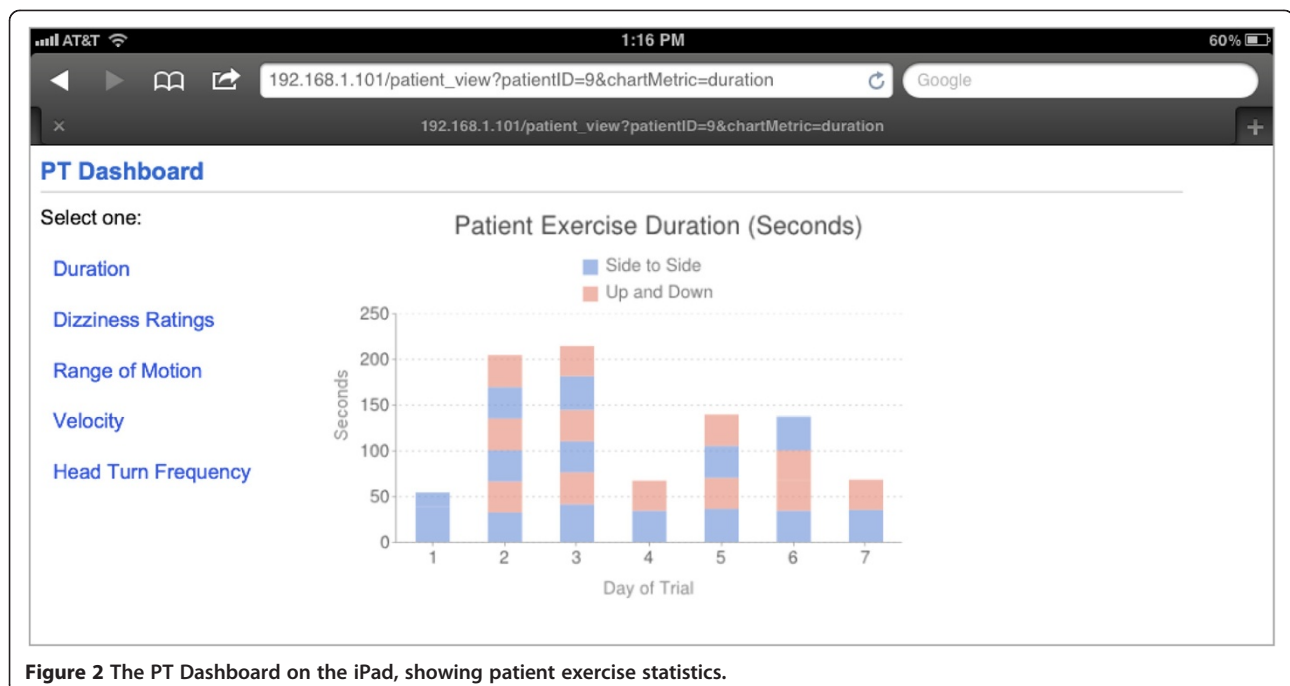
AT&T 1:16 PM 60%

192.168.1.101/patient_view?patientID=9&chartMetric=duration

Google

×

192.168.1.101/patient_view?patientID=9&chartMetric=duration

+

PT Dashboard

Select one:

Duration

Dizziness Ratings

Range of Motion

Velocity

Head Turn Frequency

Patient Exercise Duration (Seconds)

Side to Side

Up and Down

250
200
150
100
50
0

Seconds

1 2 3 4 5 6 7

Day of Trial

**Figure 2 The PT Dashboard on the iPad, showing patient exercise statistics.**